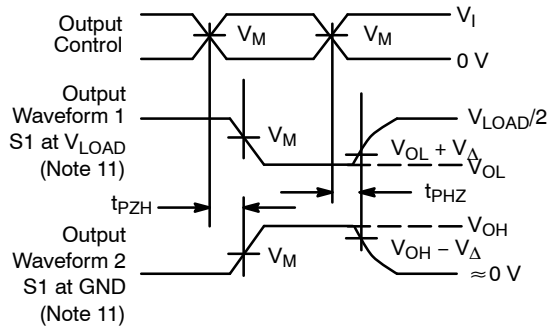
Output Control

$V_M$

$V_M$

$V_I$

0 V

Output Waveform 1 S1 at $V_{LOAD}$ (Note 11)

$V_M$

$V_{LOAD}/2$

$V_{OL} + V_{\Delta}$

$V_{OL}$

$t_{PZH}$

$t_{PHZ}$

Output Waveform 2 S1 at GND (Note 11)

$V_M$

$V_{OH}$

$V_{OH} - V_{\Delta}$

$\approx 0$ V